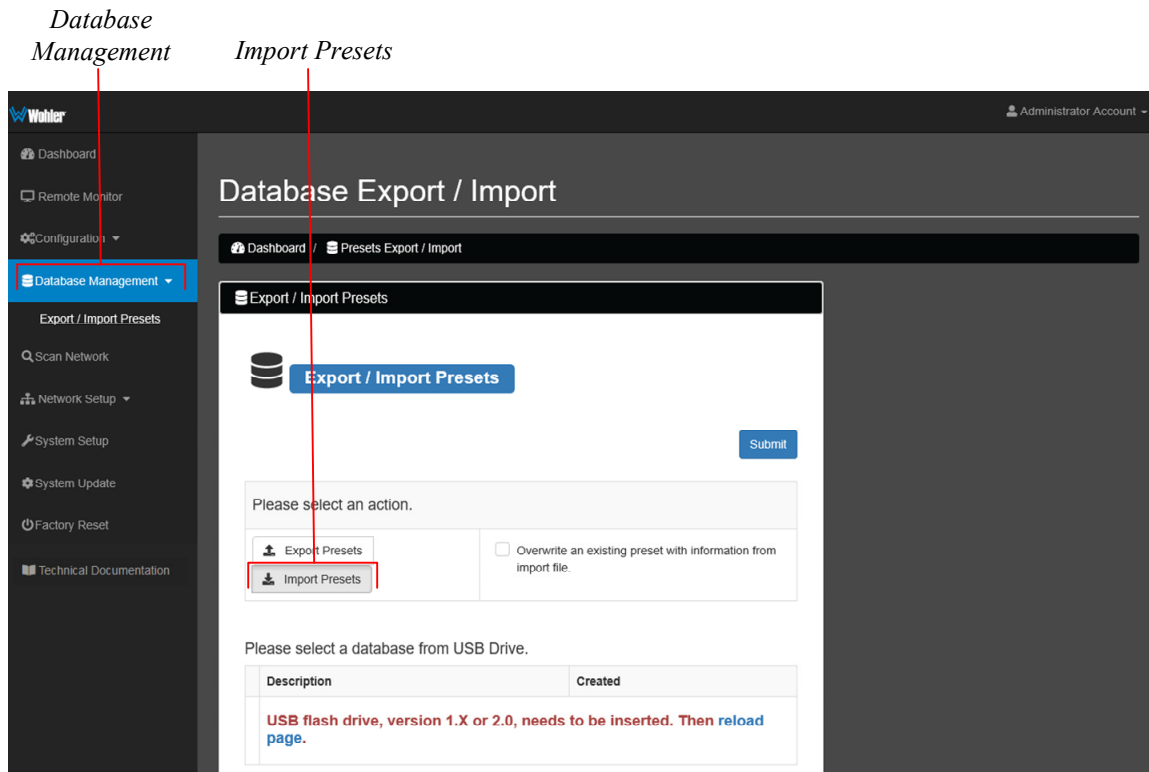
Database Management

Import Presets

Wohler

Administrator Account

Dashboard

Remote Monitor

Configuration

Database Management

Export / Import Presets

Scan Network

Network Setup

System Setup

System Update

Factory Reset

Technical Documentation

Database Export / Import

Dashboard / Presets Export / Import

Export / Import Presets

Export / Import Presets

Submit

Please select an action.

Export Presets

Import Presets

Overwrite an existing preset with information from import file.

Please select a database from USB Drive.

| | Description | Created |
|---|---|---|
| | USB flash drive, version 1.X or 2.0, needs to be inserted. Then reload page. | |